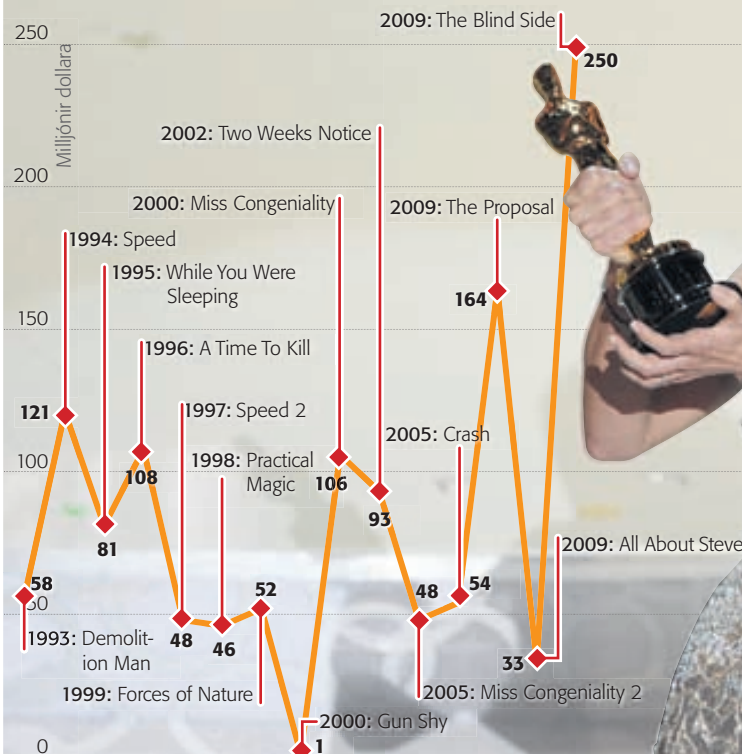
250
200
150
100
50
0
Milljónir dollara

2009: The Blind Side
250
2002: Two Weeks Notice
2000: Miss Congeniality
2009: The Proposal
1994: Speed
1995: While You Were Sleeping
164
1996: A Time To Kill
121
1997: Speed 2
2005: Crash
108
1998: Practical Magic
106
93
81
2009: All About Steve
58
52
48
54
1993: Demolition Man
48
46
33
1999: Forces of Nature
2005: Miss Congeniality 2
2000: Gun Shy
1